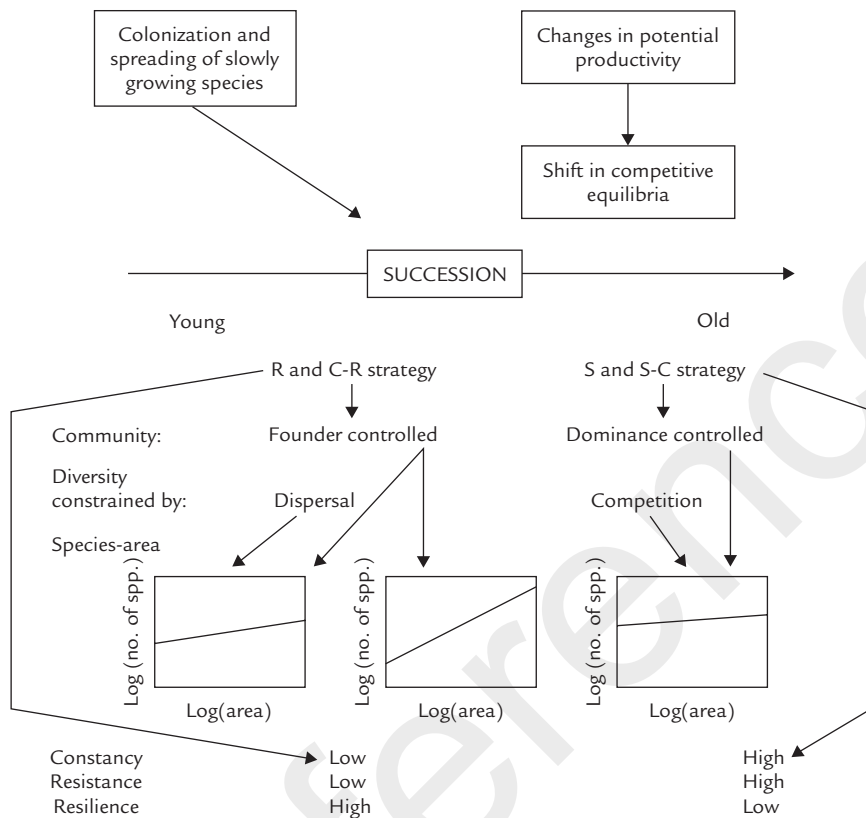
Colonization and spreading of slowly growing species

Changes in potential productivity

Shift in competitive equilibria

SUCCESSION

Young

Old

R and C-R strategy

S and S-C strategy

Community:

Founder controlled

Dominance controlled

Diversity constrained by:

Dispersal

Competition

Species-area

Log (no. of spp.)

Log(area)

Log (no. of spp.)

Log(area)

Log (no. of spp.)

Log(area)

Constancy
Resistance
Resilience

Low
Low
High

High
High
Low